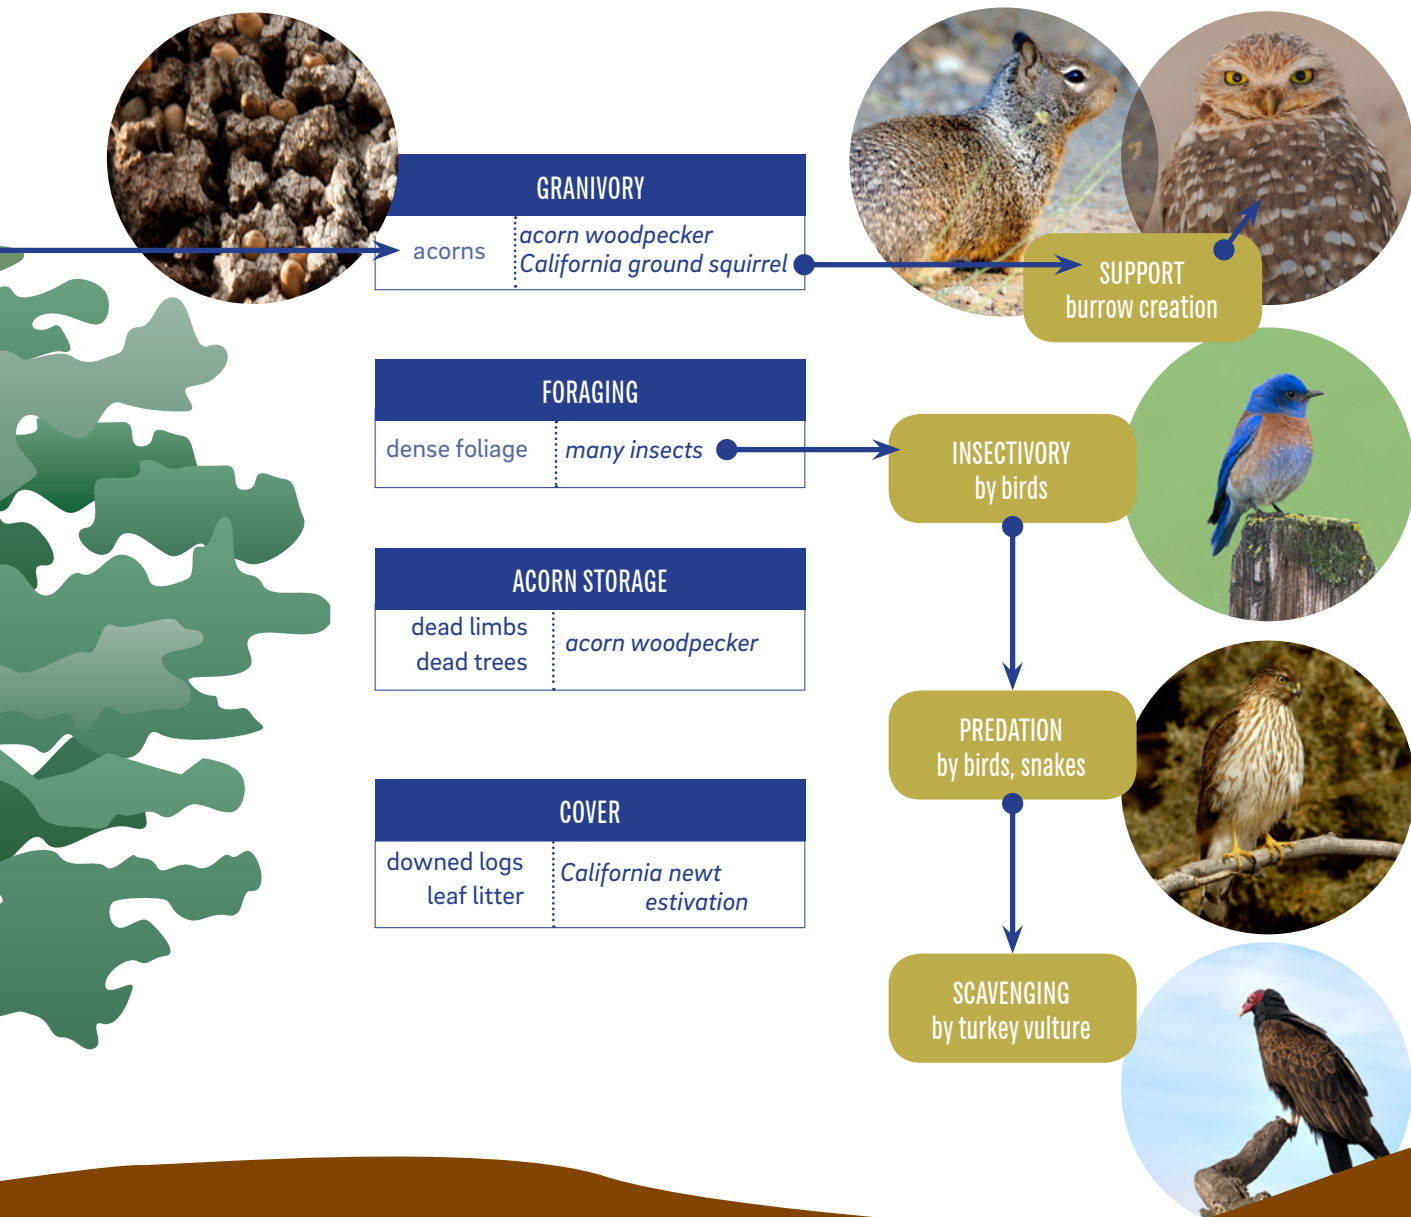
GRANIVORY

| acorns | acorn woodpecker<br>California ground squirrel |
|---|---|

SUPPORT
burrow creation

FORAGING

| dense foliage | many insects |
|---|---|

INSECTIVORY
by birds

ACORN STORAGE

| dead limbs<br>dead trees | acorn woodpecker |
|---|---|

PREDATION
by birds, snakes

COVER

| downed logs<br>leaf litter | California newt<br>estivation |
|---|---|

SCAVENGING
by turkey vulture